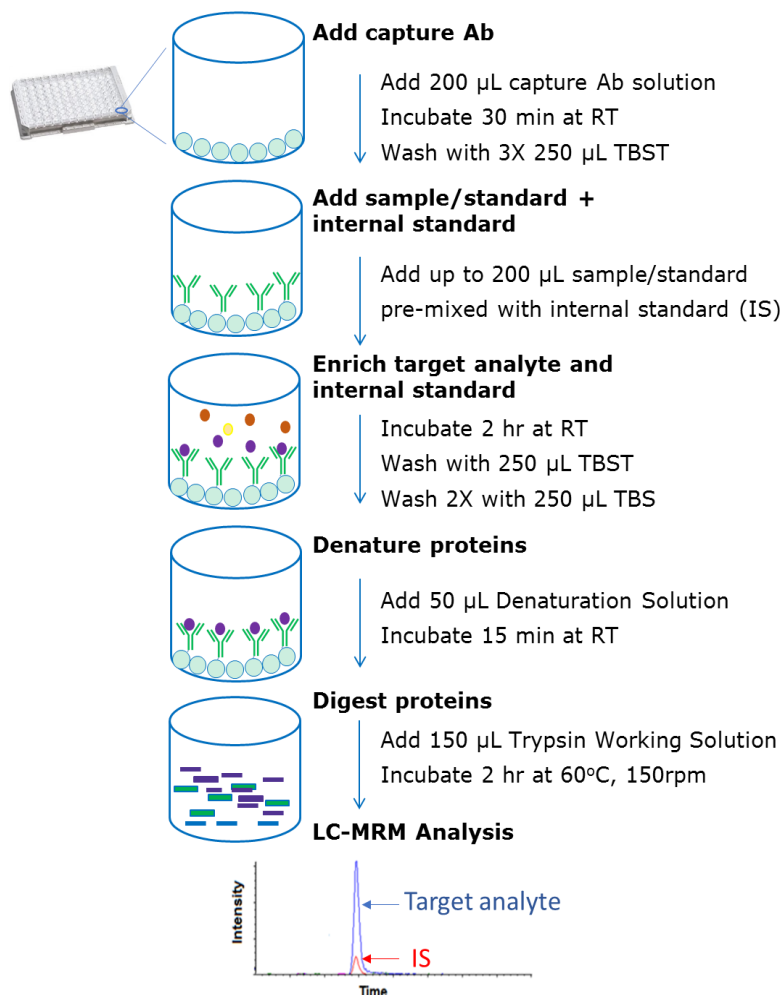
Add capture Ab

Add 200 µL capture Ab solution
Incubate 30 min at RT
Wash with 3X 250 µL TBST

Add sample/standard + internal standard

Add up to 200 µL sample/standard pre-mixed with internal standard (IS)

Enrich target analyte and internal standard

Incubate 2 hr at RT
Wash with 250 µL TBST
Wash 2X with 250 µL TBS

Denature proteins

Add 50 µL Denaturation Solution
Incubate 15 min at RT

Digest proteins

Add 150 µL Trypsin Working Solution
Incubate 2 hr at 60$^o$C, 150rpm

LC-MRM Analysis

Intensity
Target analyte
IS
Time